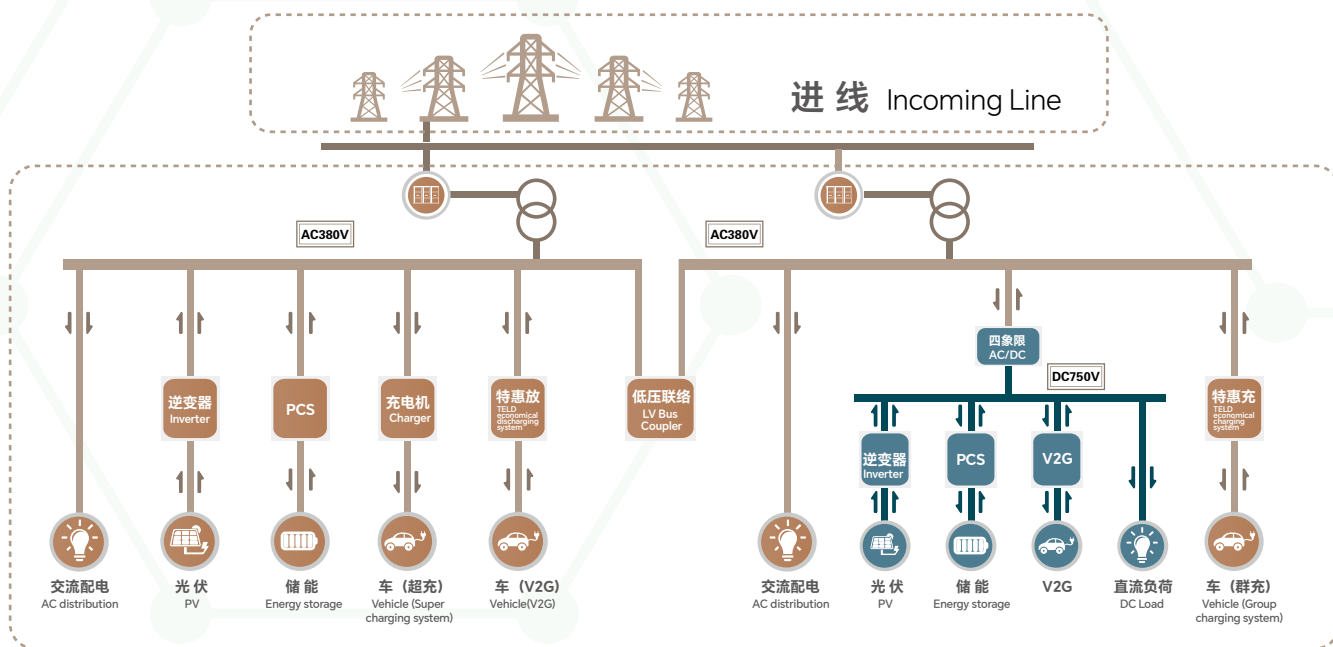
进线 Incoming Line

AC380V

AC380V

逆变器
Inverter

PCS

充电机
Charger

特惠放
TELD economical discharging system

低压联络
LV Bus Coupler

四象限
AC/DC

DC750V

逆变器
Inverter

PCS

V2G

特惠充
TELD economical charging system

交流配电
AC distribution

光伏
PV

储能
Energy storage

车（超充）
Vehicle (Super charging system)

车（V2G）
Vehicle(V2G)

交流配电
AC distribution

光伏
PV

储能
Energy storage

V2G

直流负荷
DC Load

车（群充）
Vehicle (Group charging system)